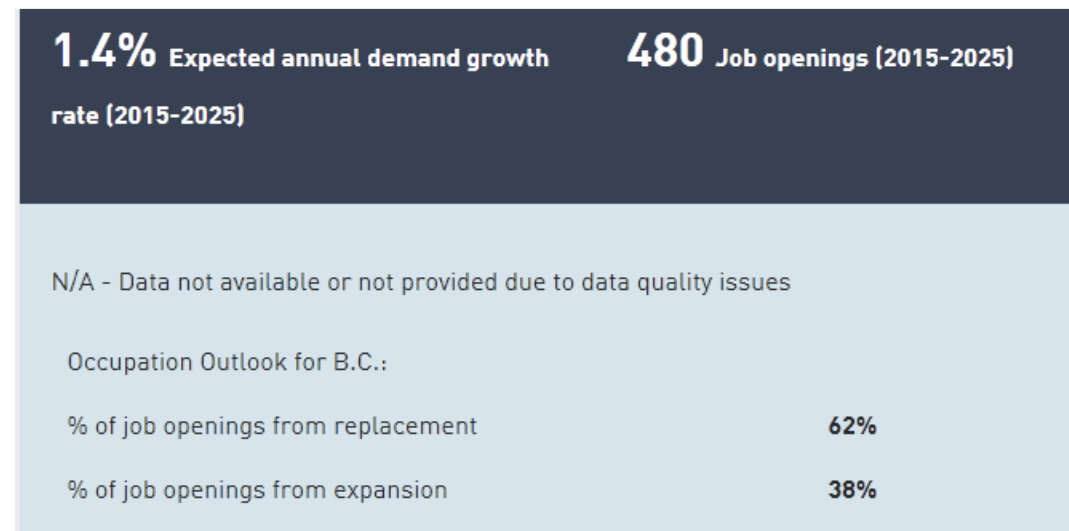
1.4% Expected annual demand growth rate (2015-2025)

480 Job openings (2015-2025)

N/A - Data not available or not provided due to data quality issues

Occupation Outlook for B.C.:

| | |
|---|---|
| % of job openings from replacement | 62% |
| % of job openings from expansion | 38% |